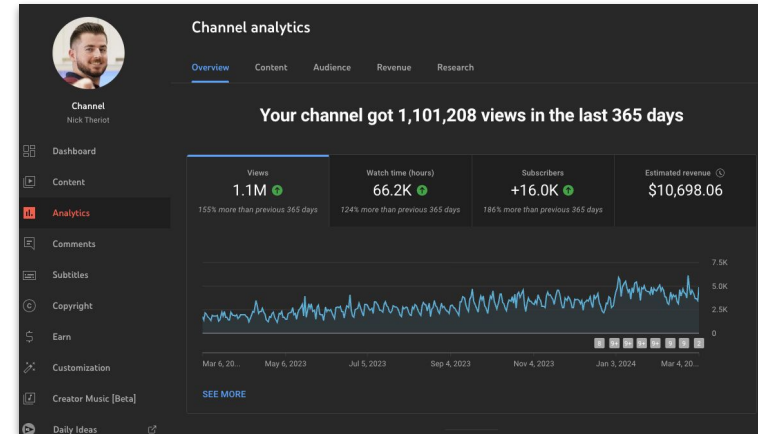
Channel
Nick Theriot

Dashboard
Content
Analytics
Comments
Subtitles
Copyright
Earn
Customization
Creator Music [Beta]
Daily Ideas

Channel analytics

Overview Content Audience Revenue Research

Your channel got 1,101,208 views in the last 365 days

| Views | Watch time (hours) | Subscribers | Estimated revenue |
|---|---|---|---|
| 1.1M | 66.2K | +16.0K | $10,698.06 |
| 155% more than previous 365 days | 124% more than previous 365 days | 186% more than previous 365 days | |

7.5K
5.0K
2.5K
0

Mar 6, 20... May 6, 2023 Jul 5, 2023 Sep 4, 2023 Nov 4, 2023 Jan 3, 2024 Mar 4, 20...

SEE MORE